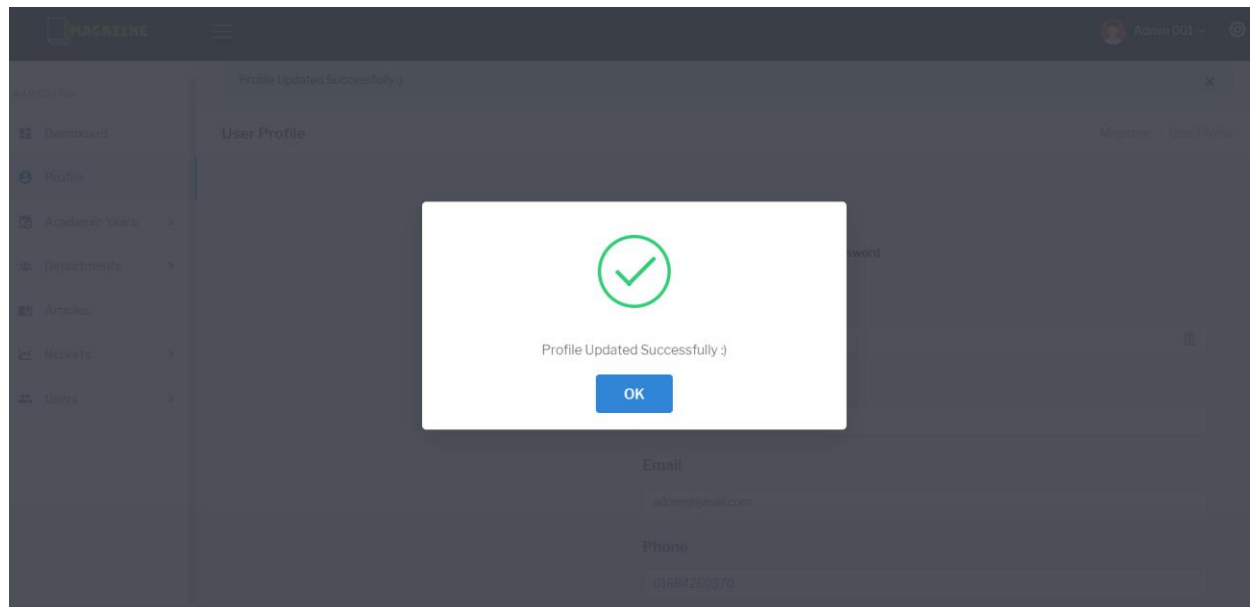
MAGAZINE

Admin 001

NAVIGATION

Dashboard

Profile

Academic Years

Departments

Articles

Reports

Users

Profile Updated Successfully :)

×

User Profile

Magazine / User Profile

sword

Profile Updated Successfully :)

OK

Email

admin@gmail.com

Phone

0584250370